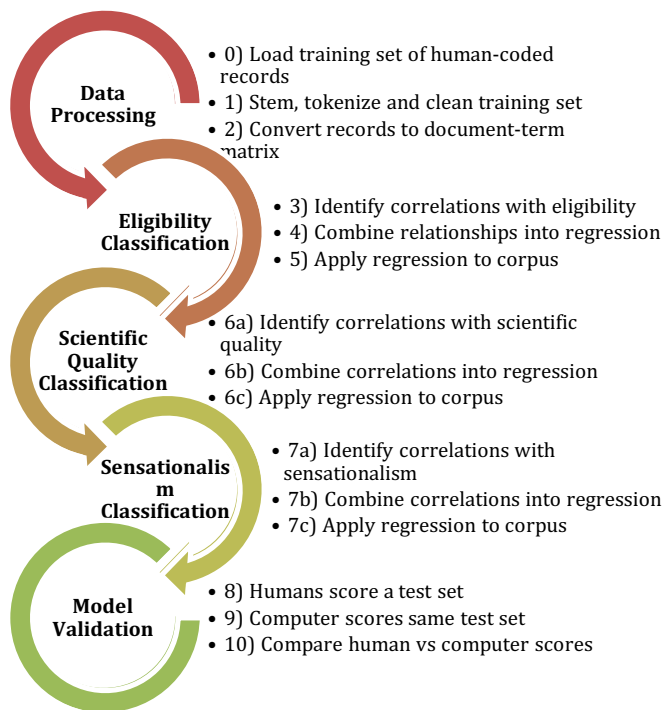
Data Processing

• 0) Load training set of human-coded records
• 1) Stem, tokenize and clean training set
• 2) Convert records to document-term matrix

Eligibility Classification

• 3) Identify correlations with eligibility
• 4) Combine relationships into regression
• 5) Apply regression to corpus

Scientific Quality Classification

• 6a) Identify correlations with scientific quality
• 6b) Combine correlations into regression
• 6c) Apply regression to corpus

Sensationalism Classification

• 7a) Identify correlations with sensationalism
• 7b) Combine correlations into regression
• 7c) Apply regression to corpus

Model Validation

• 8) Humans score a test set
• 9) Computer scores same test set
• 10) Compare human vs computer scores